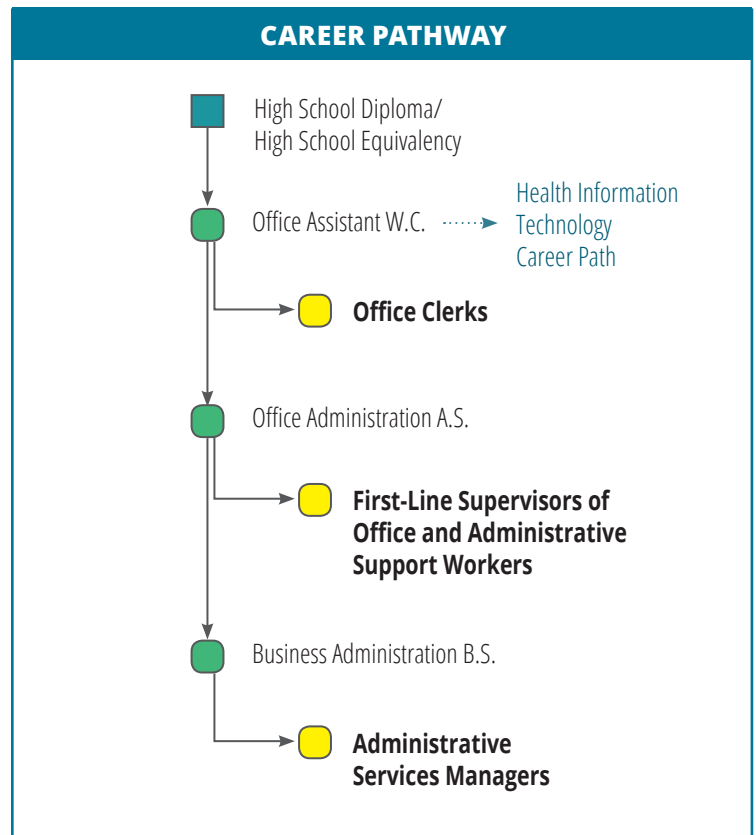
CAREER PATHWAY

High School Diploma/
High School Equivalency

Office Assistant W.C.

Health Information
Technology
Career Path

Office Clerks

Office Administration A.S.

First-Line Supervisors of
Office and Administrative
Support Workers

Business Administration B.S.

Administrative
Services Managers